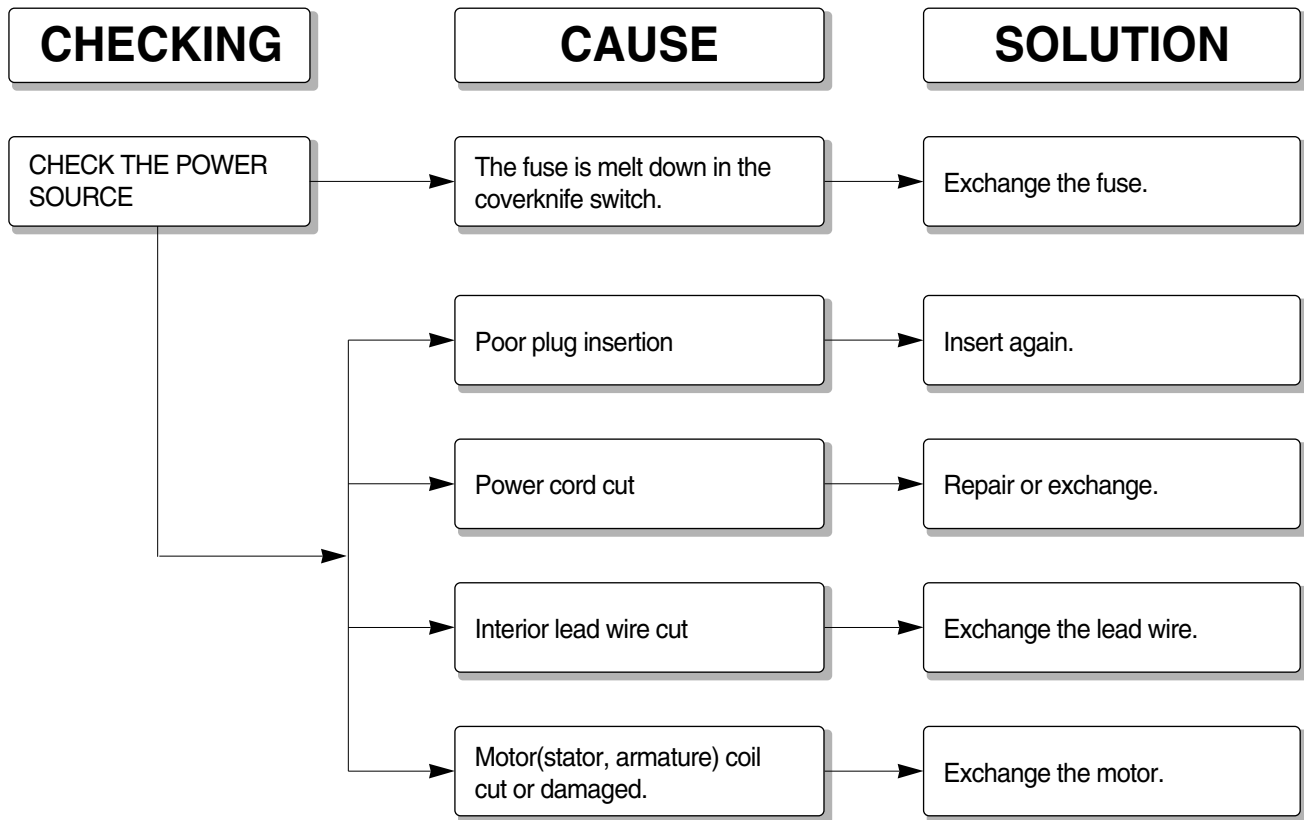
CHECKING

CAUSE

SOLUTION

CHECK THE POWER SOURCE

The fuse is melt down in the coverknife switch.

Exchange the fuse.

Poor plug insertion

Insert again.

Power cord cut

Repair or exchange.

Interior lead wire cut

Exchange the lead wire.

Motor(stator, armature) coil cut or damaged.

Exchange the motor.